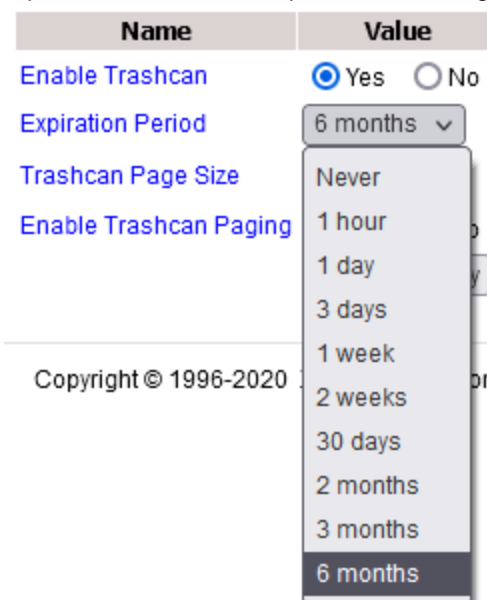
| Name | Value |
|---|---|
| Enable Trashcan | Yes No |
| Expiration Period | 6 months |
| Trashcan Page Size | |
| Enable Trashcan Paging | |

Never
1 hour
1 day
3 days
1 week
2 weeks
30 days
2 months
3 months
6 months

Copyright © 1996-2020 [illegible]